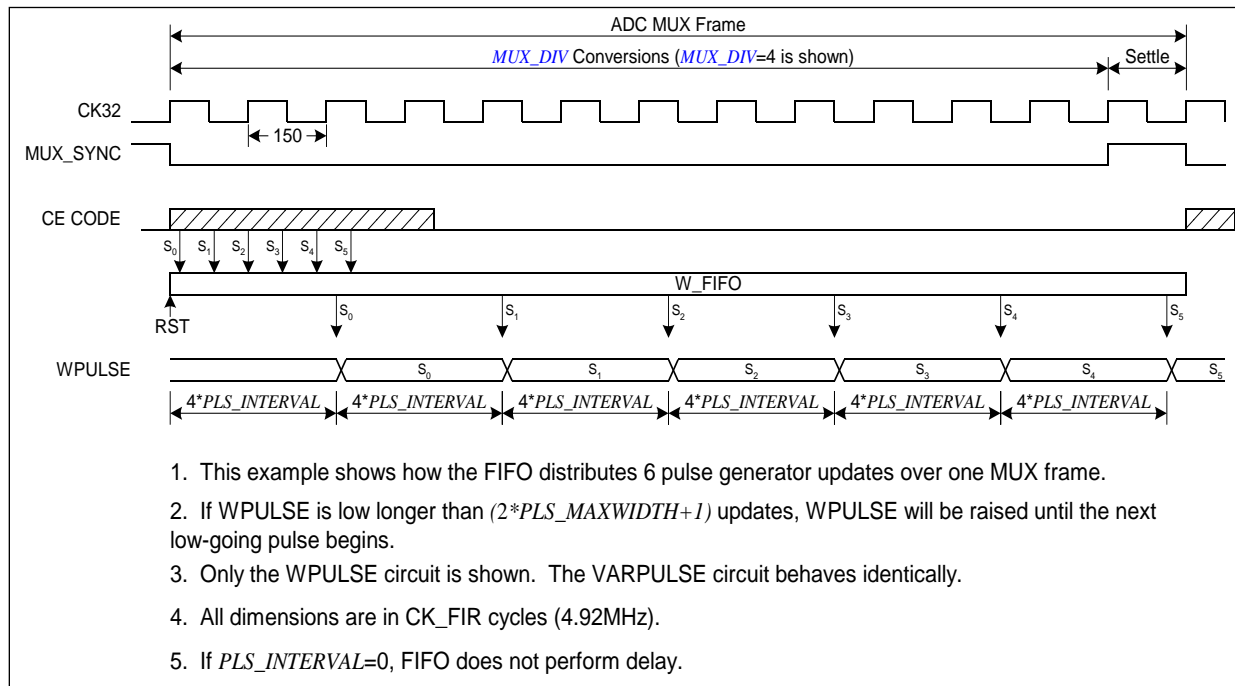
ADC MUX Frame

*MUX_DIV* Conversions (*MUX_DIV*=4 is shown)

Settle

CK32

150

MUX_SYNC

CE CODE

$S_0$ $S_1$ $S_2$ $S_3$ $S_4$ $S_5$

W_FIFO

RST

$S_0$ $S_1$ $S_2$ $S_3$ $S_4$ $S_5$

WPULSE

$S_0$ $S_1$ $S_2$ $S_3$ $S_4$ $S_5$

4\**PLS_INTERVAL* 4\**PLS_INTERVAL* 4\**PLS_INTERVAL* 4\**PLS_INTERVAL* 4\**PLS_INTERVAL* 4\**PLS_INTERVAL*

1. This example shows how the FIFO distributes 6 pulse generator updates over one MUX frame.

2. If WPULSE is low longer than *(2\*PLS_MAXWIDTH+1)* updates, WPULSE will be raised until the next low-going pulse begins.

3. Only the WPULSE circuit is shown. The VARPULSE circuit behaves identically.

4. All dimensions are in CK_FIR cycles (4.92MHz).

5. If *PLS_INTERVAL*=0, FIFO does not perform delay.